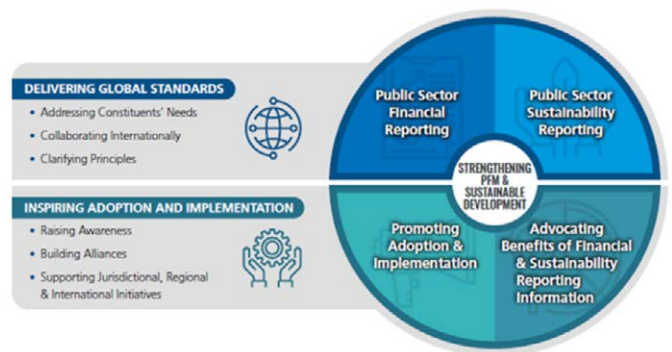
DELIVERING GLOBAL STANDARDS
• Addressing Constituents' Needs
• Collaborating Internationally
• Clarifying Principles

INSPIRING ADOPTION AND IMPLEMENTATION
• Raising Awareness
• Building Alliances
• Supporting Jurisdictional, Regional & International Initiatives

Public Sector Financial Reporting

Public Sector Sustainability Reporting

STRENGTHENING PFM & SUSTAINABLE DEVELOPMENT

Promoting Adoption & Implementation

Advocating Benefits of Financial & Sustainability Reporting Information